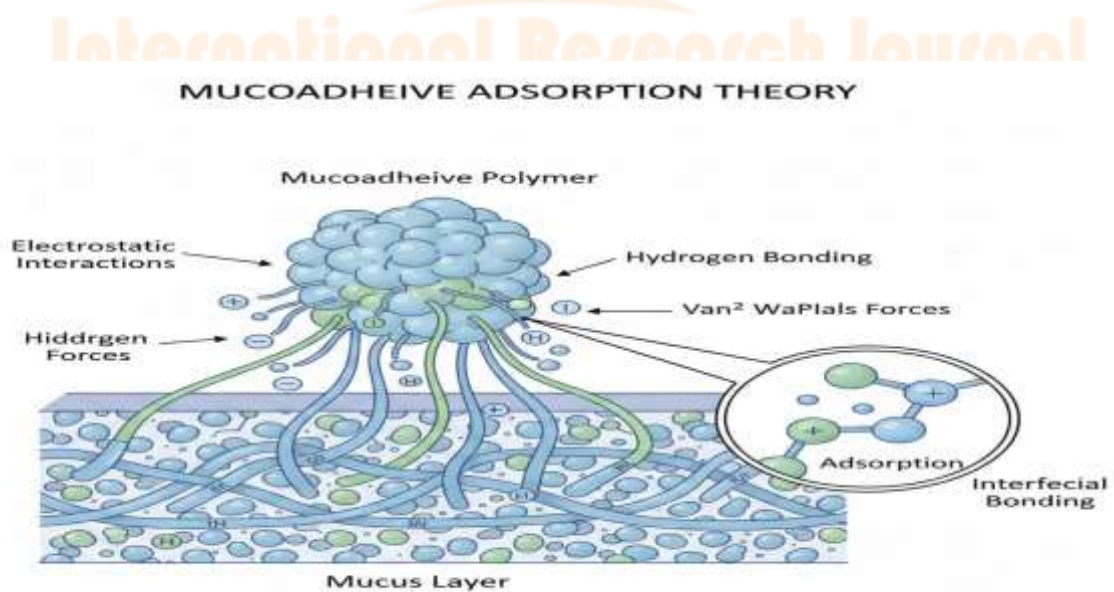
International Research Journal

MUCOADHEIVE ADSORPTION THEORY

Mucoadheive Polymer

Electrostatic Interactions

Hydrogen Bonding

Van² WaPlals Forces

Hiddrgen Forces

Adsorption

Interfecial Bonding

Mucus Layer